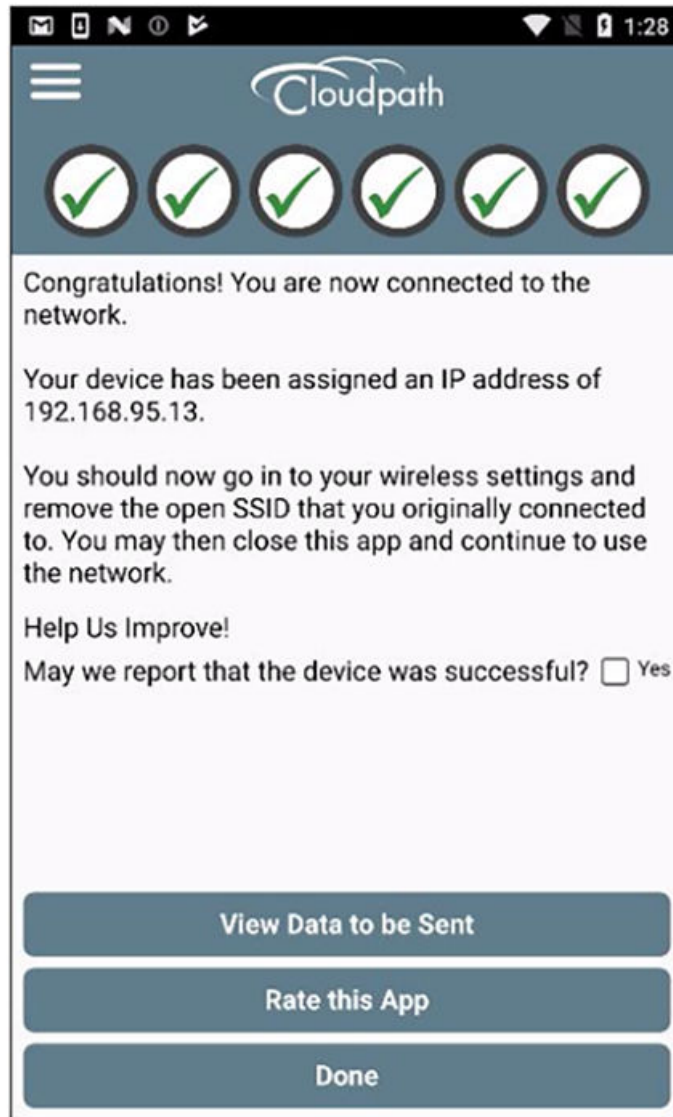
1:28

Cloudpath

Congratulations! You are now connected to the network.

Your device has been assigned an IP address of 192.168.95.13.

You should now go in to your wireless settings and remove the open SSID that you originally connected to. You may then close this app and continue to use the network.

Help Us Improve!

May we report that the device was successful? Yes

View Data to be Sent

Rate this App

Done